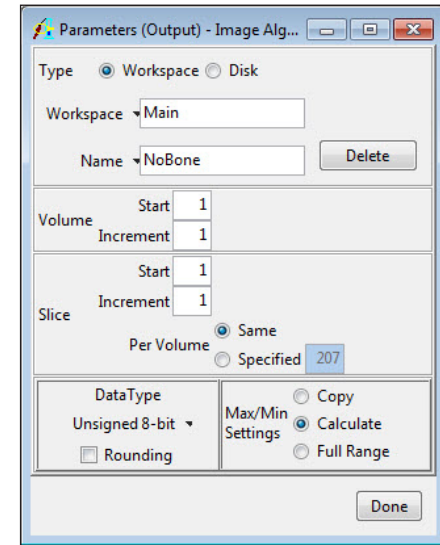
Parameters (Output) - Image Alg...

Type Workspace Disk

Workspace Main

Name NoBone

Delete

Volume
Start 1
Increment 1

Slice
Start 1
Increment 1
Per Volume
Same
Specified 207

DataType
Unsigned 8-bit
Rounding

Max/Min Settings
Copy
Calculate
Full Range

Done